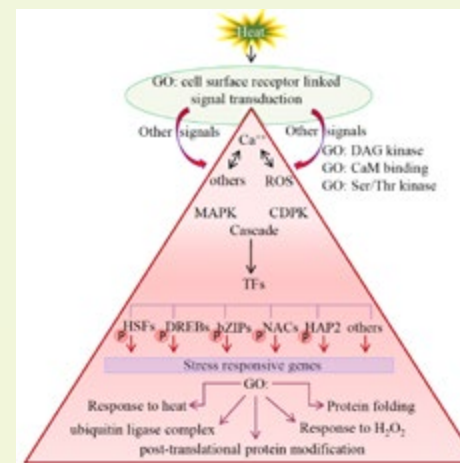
Heat

GO: cell surface receptor linked signal transduction

Other signals

$Ca^{++}$

Other signals

GO: DAG kinase
GO: CaM binding
GO: Ser/Thr kinase

others

ROS

MAPK

CDPK

Cascade

TFs

HSFs P DREBs P bZIPs P NACs P HAP2 others

Stress responsive genes

GO:

Response to heat

Protein folding

ubiquitin ligase complex

Response to $H_2O_2$

post-translational protein modification